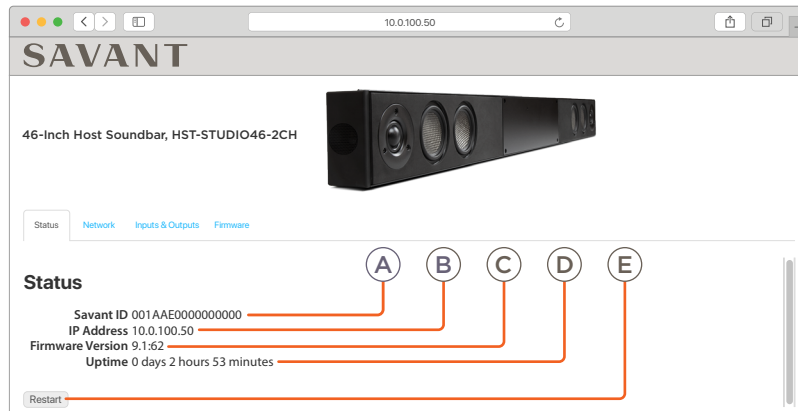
10.0.100.50

SAVANT

46-Inch Host Soundbar, HST-STUDIO46-2CH

Status Network Inputs & Outputs Firmware

Status

A B C D E

Savant ID 001AAE0000000000
IP Address 10.0.100.50
Firmware Version 9.1:62
Uptime 0 days 2 hours 53 minutes

Restart